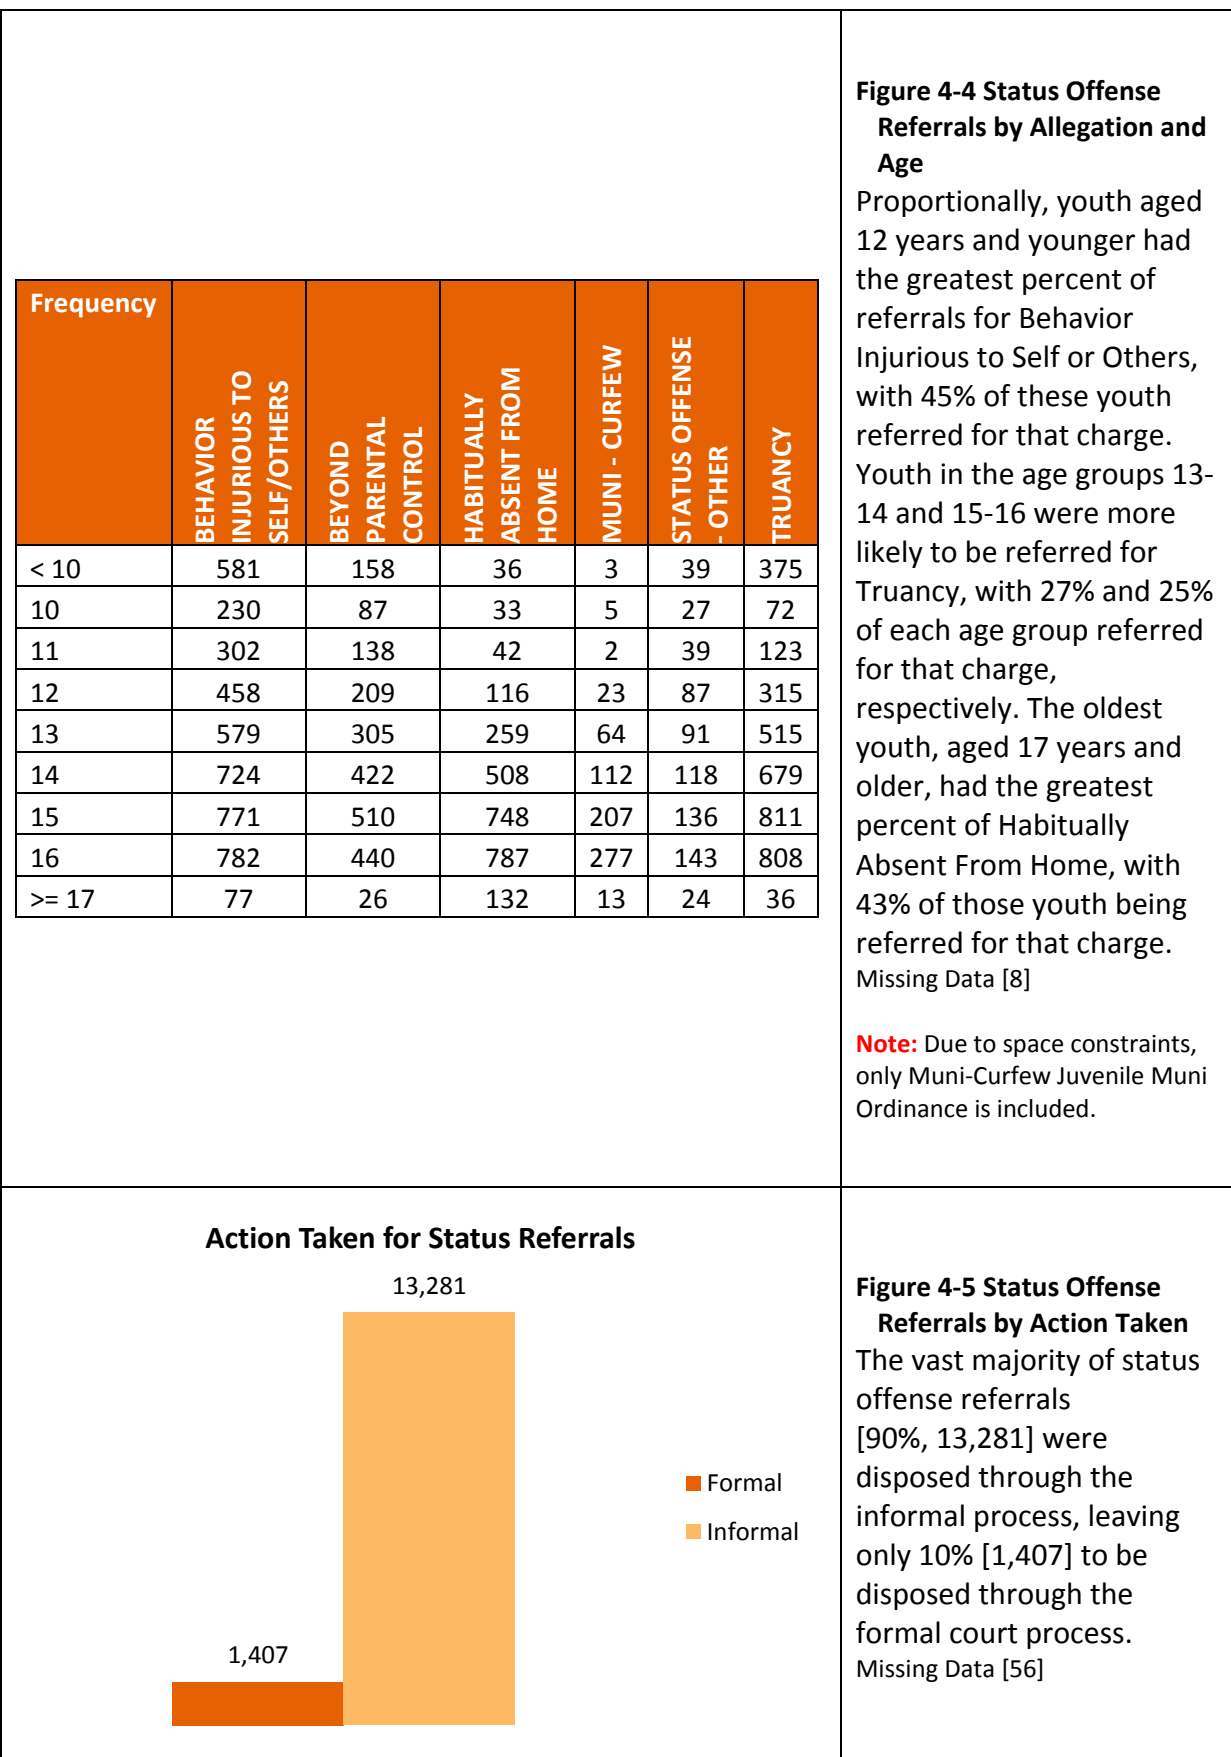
| Frequency | BEHAVIOR INJURIOUS TO SELF/OTHERS | BEYOND PARENTAL CONTROL | HABITUALLY ABSENT FROM HOME | MUNI - CURFEW | STATUS OFFENSE - OTHER | TRUANCY |
|---|---|---|---|---|---|---|
| < 10 | 581 | 158 | 36 | 3 | 39 | 375 |
| 10 | 230 | 87 | 33 | 5 | 27 | 72 |
| 11 | 302 | 138 | 42 | 2 | 39 | 123 |
| 12 | 458 | 209 | 116 | 23 | 87 | 315 |
| 13 | 579 | 305 | 259 | 64 | 91 | 515 |
| 14 | 724 | 422 | 508 | 112 | 118 | 679 |
| 15 | 771 | 510 | 748 | 207 | 136 | 811 |
| 16 | 782 | 440 | 787 | 277 | 143 | 808 |
| >= 17 | 77 | 26 | 132 | 13 | 24 | 36 |

Figure 4-4 Status Offense Referrals by Allegation and Age
Proportionally, youth aged 12 years and younger had the greatest percent of referrals for Behavior Injurious to Self or Others, with 45% of these youth referred for that charge. Youth in the age groups 13-14 and 15-16 were more likely to be referred for Truancy, with 27% and 25% of each age group referred for that charge, respectively. The oldest youth, aged 17 years and older, had the greatest percent of Habitually Absent From Home, with 43% of those youth being referred for that charge.
Missing Data [8]

Note: Due to space constraints, only Muni-Curfew Juvenile Muni Ordinance is included.

Action Taken for Status Referrals

13,281

1,407

Formal
Informal

Figure 4-5 Status Offense Referrals by Action Taken
The vast majority of status offense referrals [90%, 13,281] were disposed through the informal process, leaving only 10% [1,407] to be disposed through the formal court process.
Missing Data [56]